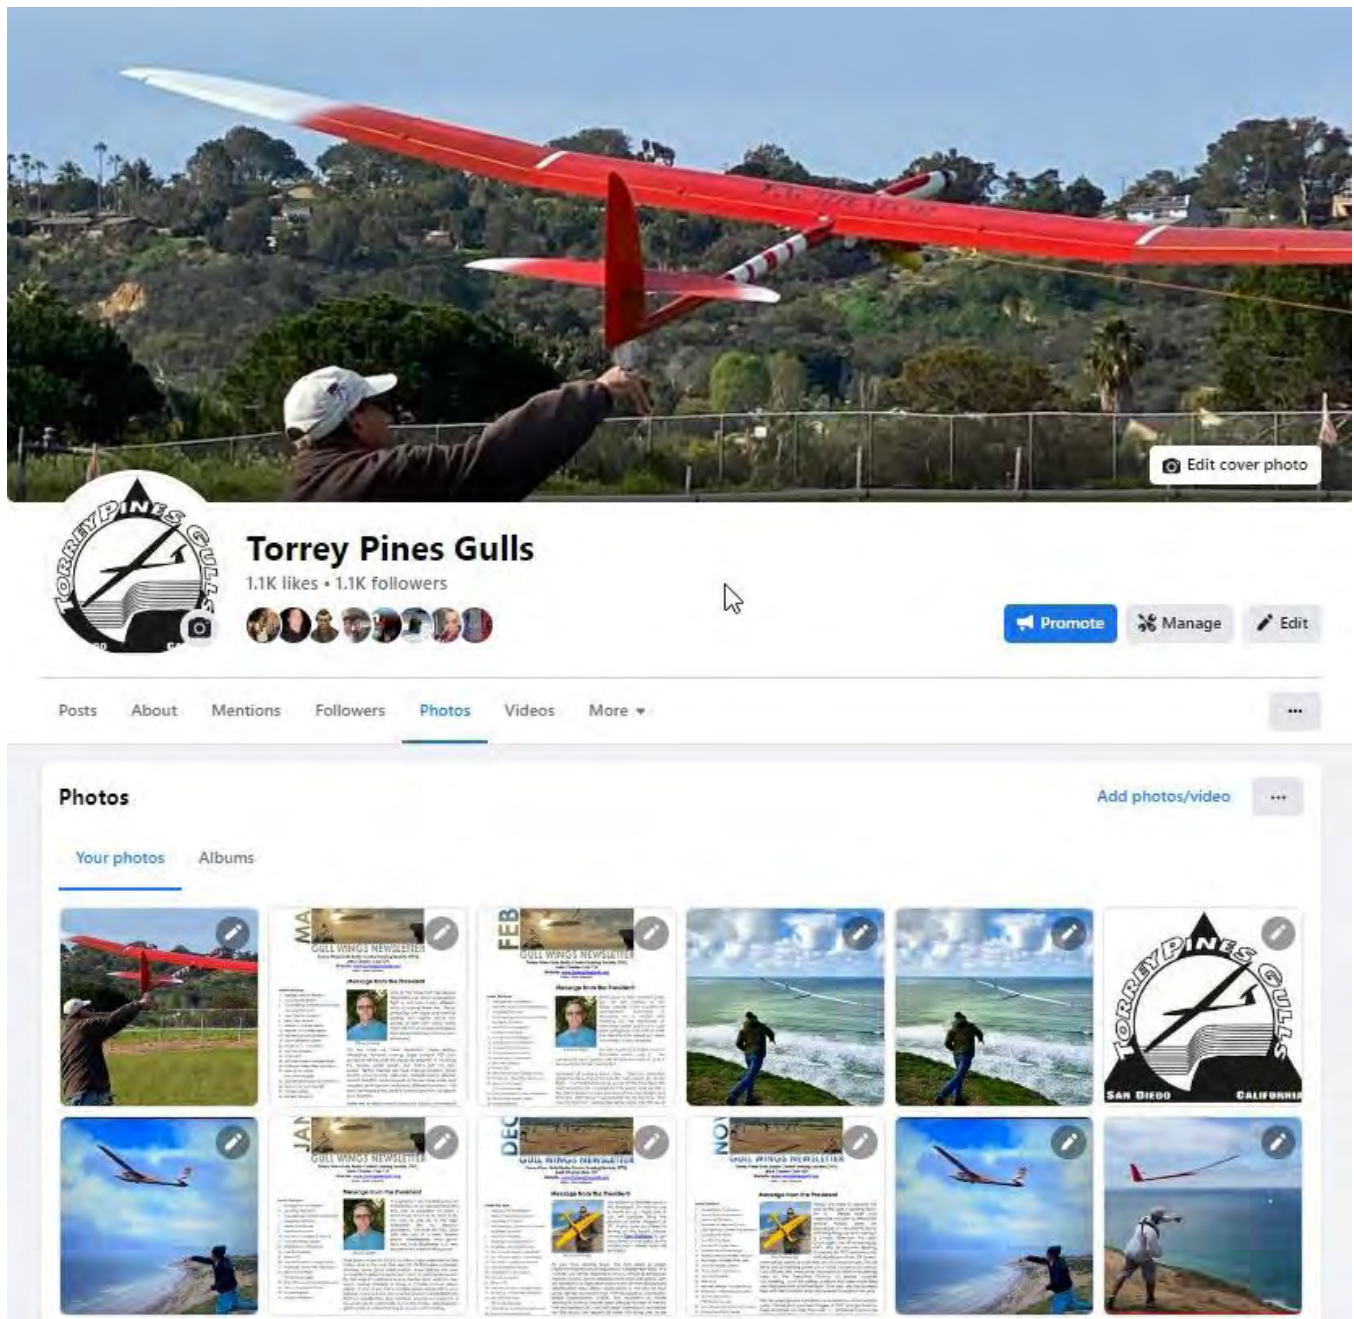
Edit cover photo

TORREY PINES GULLS

Torrey Pines Gulls
1.1K likes • 1.1K followers

Promote
Manage
Edit

Posts
About
Mentions
Followers
Photos
Videos
More

...

Photos

Add photos/video

...

Your photos
Albums

MA
GULL WINGS NEWSLETTER
Message from the President

FEB
GULL WINGS NEWSLETTER
Message from the President

TORREY PINES GULLS
SAN DIEGO CALIFORNIA

JAN
GULL WINGS NEWSLETTER
Message from the President

DEC
GULL WINGS NEWSLETTER
Message from the President

NOV
GULL WINGS NEWSLETTER
Message from the President